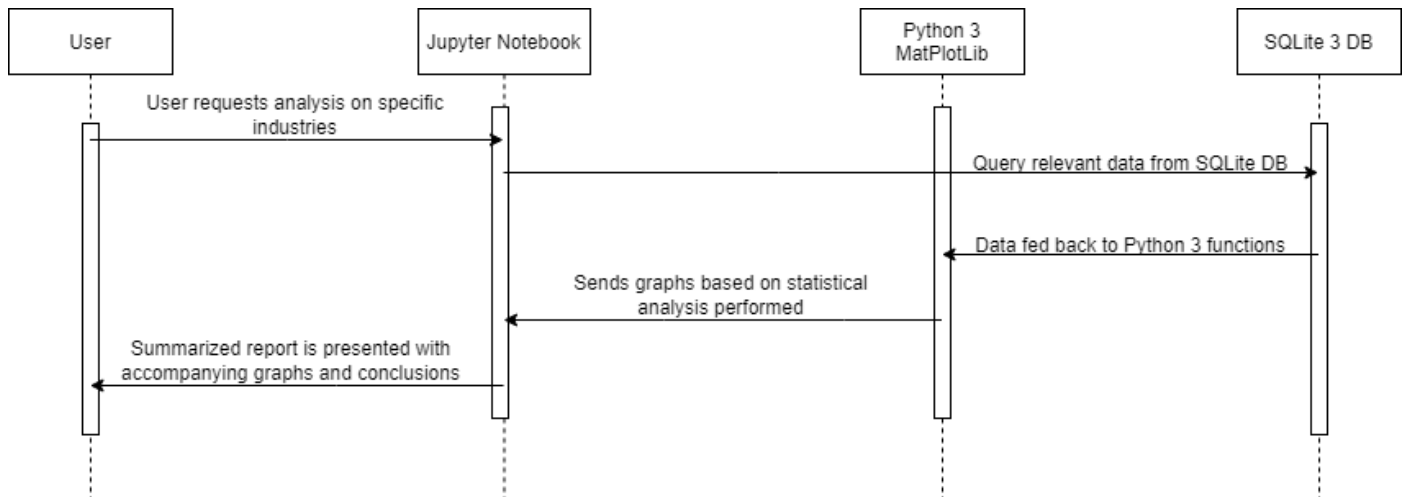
User

Jupyter Notebook

Python 3
MatPlotLib

SQLite 3 DB

User requests analysis on specific industries

Query relevant data from SQLite DB

Data fed back to Python 3 functions

Sends graphs based on statistical analysis performed

Summarized report is presented with accompanying graphs and conclusions